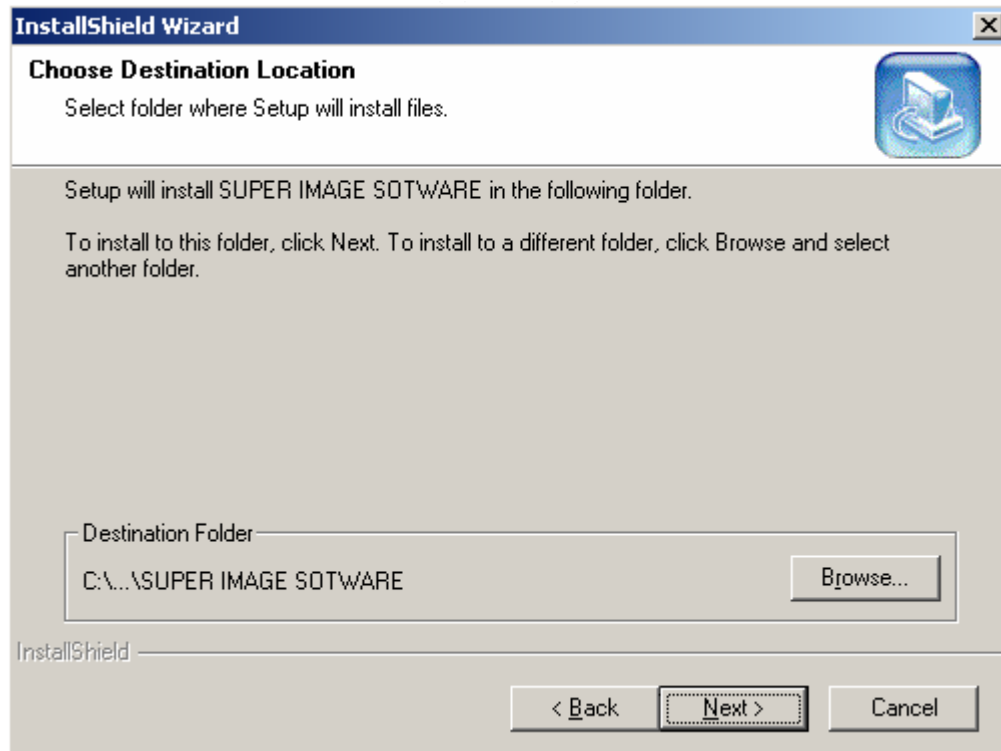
InstallShield Wizard

Choose Destination Location

Select folder where Setup will install files.

Setup will install SUPER IMAGE SOTWARE in the following folder.

To install to this folder, click Next. To install to a different folder, click Browse and select another folder.

Destination Folder

C:\...\SUPER IMAGE SOTWARE

Browse...

InstallShield

< Back

Next >

Cancel